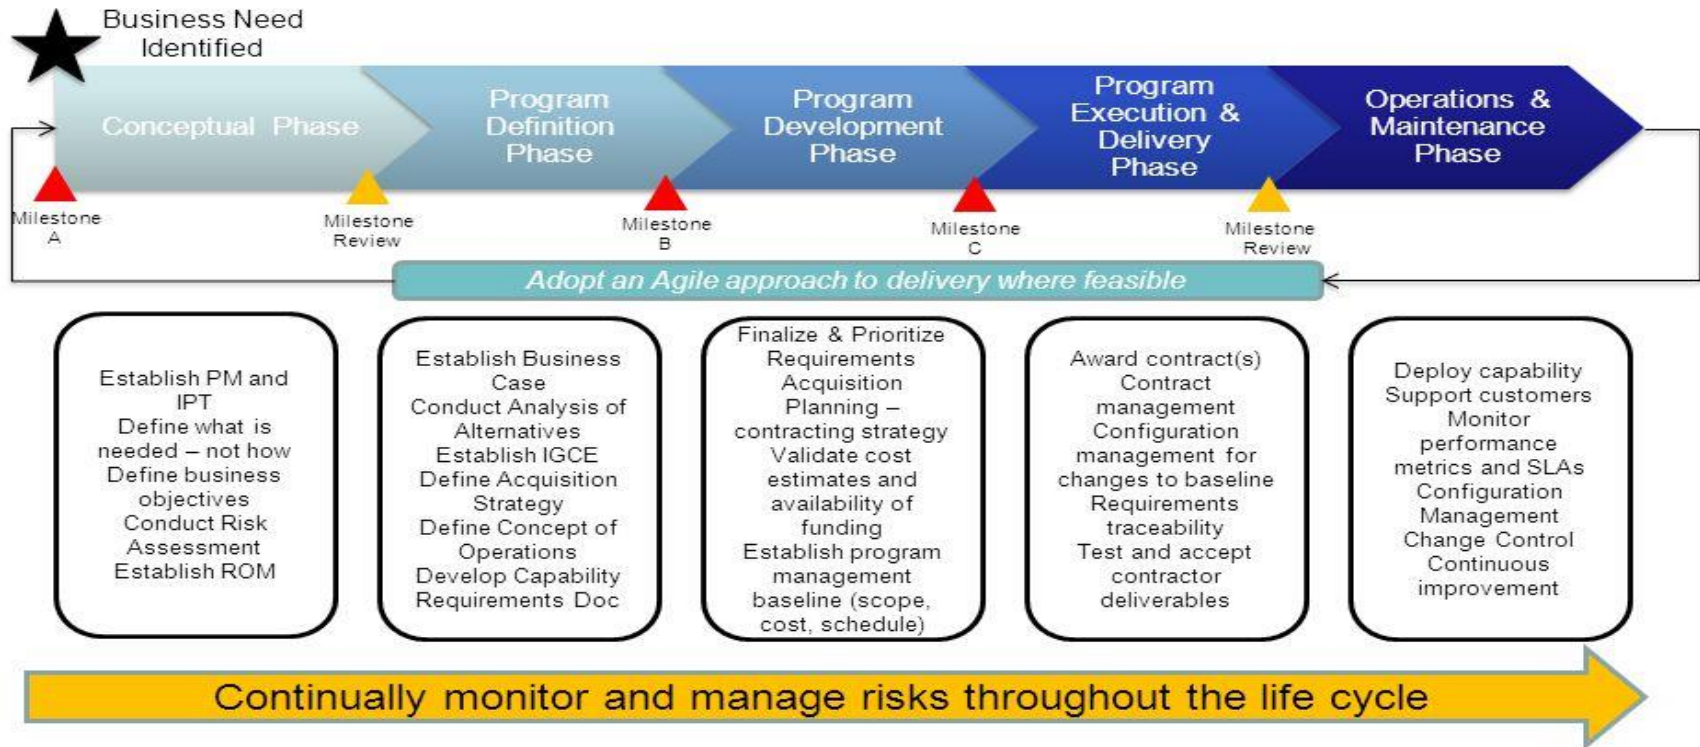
Business Need Identified

Conceptual Phase

Program Definition Phase

Program Development Phase

Program Execution & Delivery Phase

Operations & Maintenance Phase

Milestone A

Milestone Review

Milestone B

Milestone C

Milestone Review

Adopt an Agile approach to delivery where feasible

Establish PM and IPT
Define what is needed – not how
Define business objectives
Conduct Risk Assessment
Establish ROM

Establish Business Case
Conduct Analysis of Alternatives
Establish IGCE
Define Acquisition Strategy
Define Concept of Operations
Develop Capability Requirements Doc

Finalize & Prioritize Requirements
Acquisition Planning – contracting strategy
Validate cost estimates and availability of funding
Establish program management baseline (scope, cost, schedule)

Award contract(s)
Contract management
Configuration management for changes to baseline
Requirements traceability
Test and accept contractor deliverables

Deploy capability
Support customers
Monitor performance metrics and SLAs
Configuration Management
Change Control
Continuous improvement

Continually monitor and manage risks throughout the life cycle